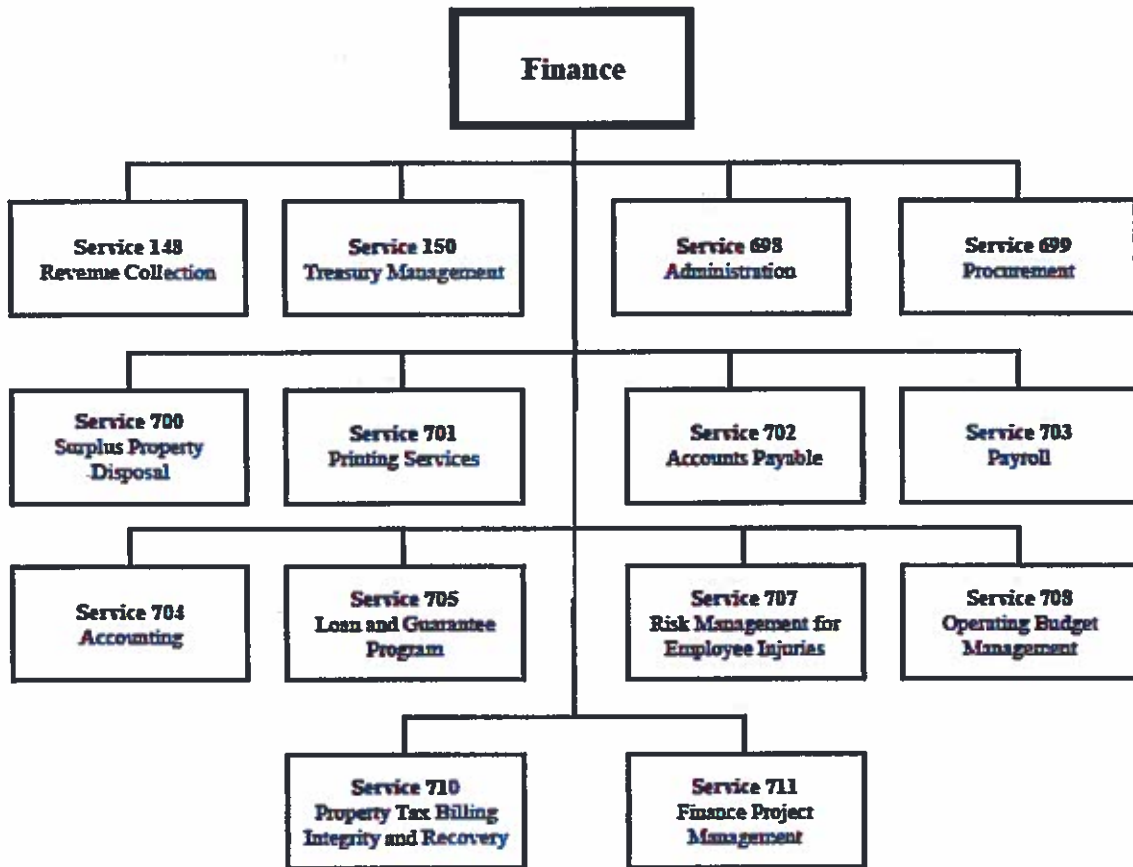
Finance

Service 148
Revenue Collection

Service 150
Treasury Management

Service 698
Administration

Service 699
Procurement

Service 700
Surplus Property Disposal

Service 701
Printing Services

Service 702
Accounts Payable

Service 703
Payroll

Service 704
Accounting

Service 705
Loan and Guarantee Program

Service 707
Risk Management for Employee Injuries

Service 708
Operating Budget Management

Service 710
Property Tax Billing Integrity and Recovery

Service 711
Finance Project Management